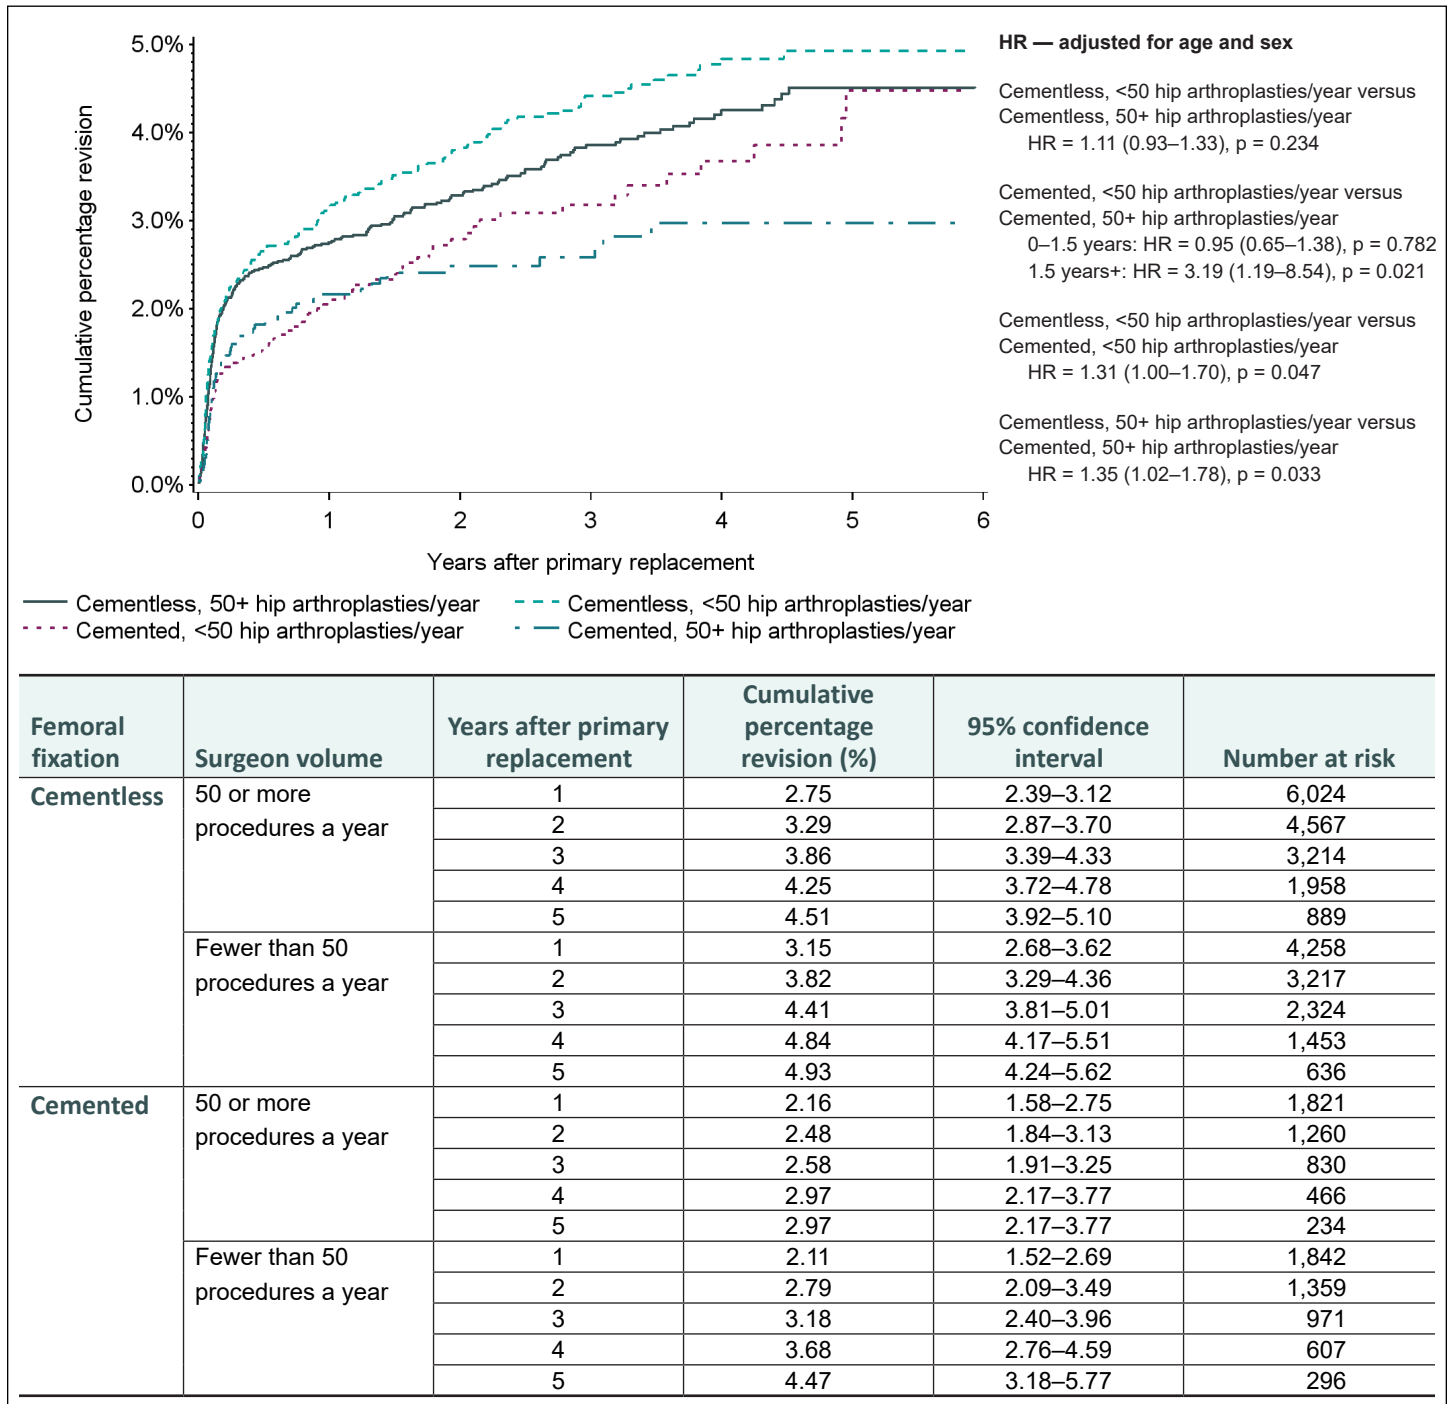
5.0%
4.0%
3.0%
2.0%
1.0%
0.0%

Cumulative percentage revision

0 1 2 3 4 5 6

Years after primary replacement

HR — adjusted for age and sex

Cementless, <50 hip arthroplasties/year versus Cementless, 50+ hip arthroplasties/year
HR = 1.11 (0.93–1.33), p = 0.234

Cemented, <50 hip arthroplasties/year versus Cemented, 50+ hip arthroplasties/year
0–1.5 years: HR = 0.95 (0.65–1.38), p = 0.782
1.5 years+: HR = 3.19 (1.19–8.54), p = 0.021

Cementless, <50 hip arthroplasties/year versus Cemented, <50 hip arthroplasties/year
HR = 1.31 (1.00–1.70), p = 0.047

Cementless, 50+ hip arthroplasties/year versus Cemented, 50+ hip arthroplasties/year
HR = 1.35 (1.02–1.78), p = 0.033

Cementless, 50+ hip arthroplasties/year
Cemented, <50 hip arthroplasties/year
Cementless, <50 hip arthroplasties/year
Cemented, 50+ hip arthroplasties/year

| Femoral fixation | Surgeon volume | Years after primary replacement | Cumulative percentage revision (%) | 95% confidence interval | Number at risk |
|---|---|---|---|---|---|
| Cementless | 50 or more procedures a year | 1 | 2.75 | 2.39–3.12 | 6,024 |
| | | 2 | 3.29 | 2.87–3.70 | 4,567 |
| | | 3 | 3.86 | 3.39–4.33 | 3,214 |
| | | 4 | 4.25 | 3.72–4.78 | 1,958 |
| | | 5 | 4.51 | 3.92–5.10 | 889 |
| | Fewer than 50 procedures a year | 1 | 3.15 | 2.68–3.62 | 4,258 |
| | | 2 | 3.82 | 3.29–4.36 | 3,217 |
| | | 3 | 4.41 | 3.81–5.01 | 2,324 |
| | | 4 | 4.84 | 4.17–5.51 | 1,453 |
| | | 5 | 4.93 | 4.24–5.62 | 636 |
| Cemented | 50 or more procedures a year | 1 | 2.16 | 1.58–2.75 | 1,821 |
| | | 2 | 2.48 | 1.84–3.13 | 1,260 |
| | | 3 | 2.58 | 1.91–3.25 | 830 |
| | | 4 | 2.97 | 2.17–3.77 | 466 |
| | | 5 | 2.97 | 2.17–3.77 | 234 |
| | Fewer than 50 procedures a year | 1 | 2.11 | 1.52–2.69 | 1,842 |
| | | 2 | 2.79 | 2.09–3.49 | 1,359 |
| | | 3 | 3.18 | 2.40–3.96 | 971 |
| | | 4 | 3.68 | 2.76–4.59 | 607 |
| | | 5 | 4.47 | 3.18–5.77 | 296 |